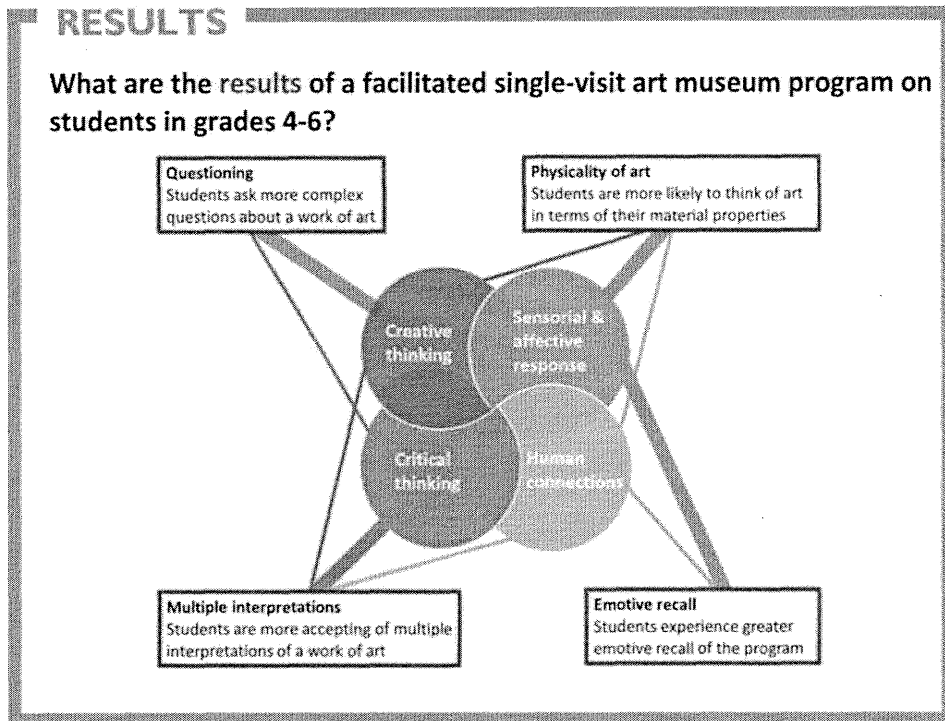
RESULTS

What are the results of a facilitated single-visit art museum program on students in grades 4-6?

Questioning
Students ask more complex questions about a work of art

Physicality of art
Students are more likely to think of art in terms of their material properties

Creative thinking

Sensorial & affective response

Critical thinking

Human connections

Multiple interpretations
Students are more accepting of multiple interpretations of a work of art

Emotive recall
Students experience greater emotive recall of the program